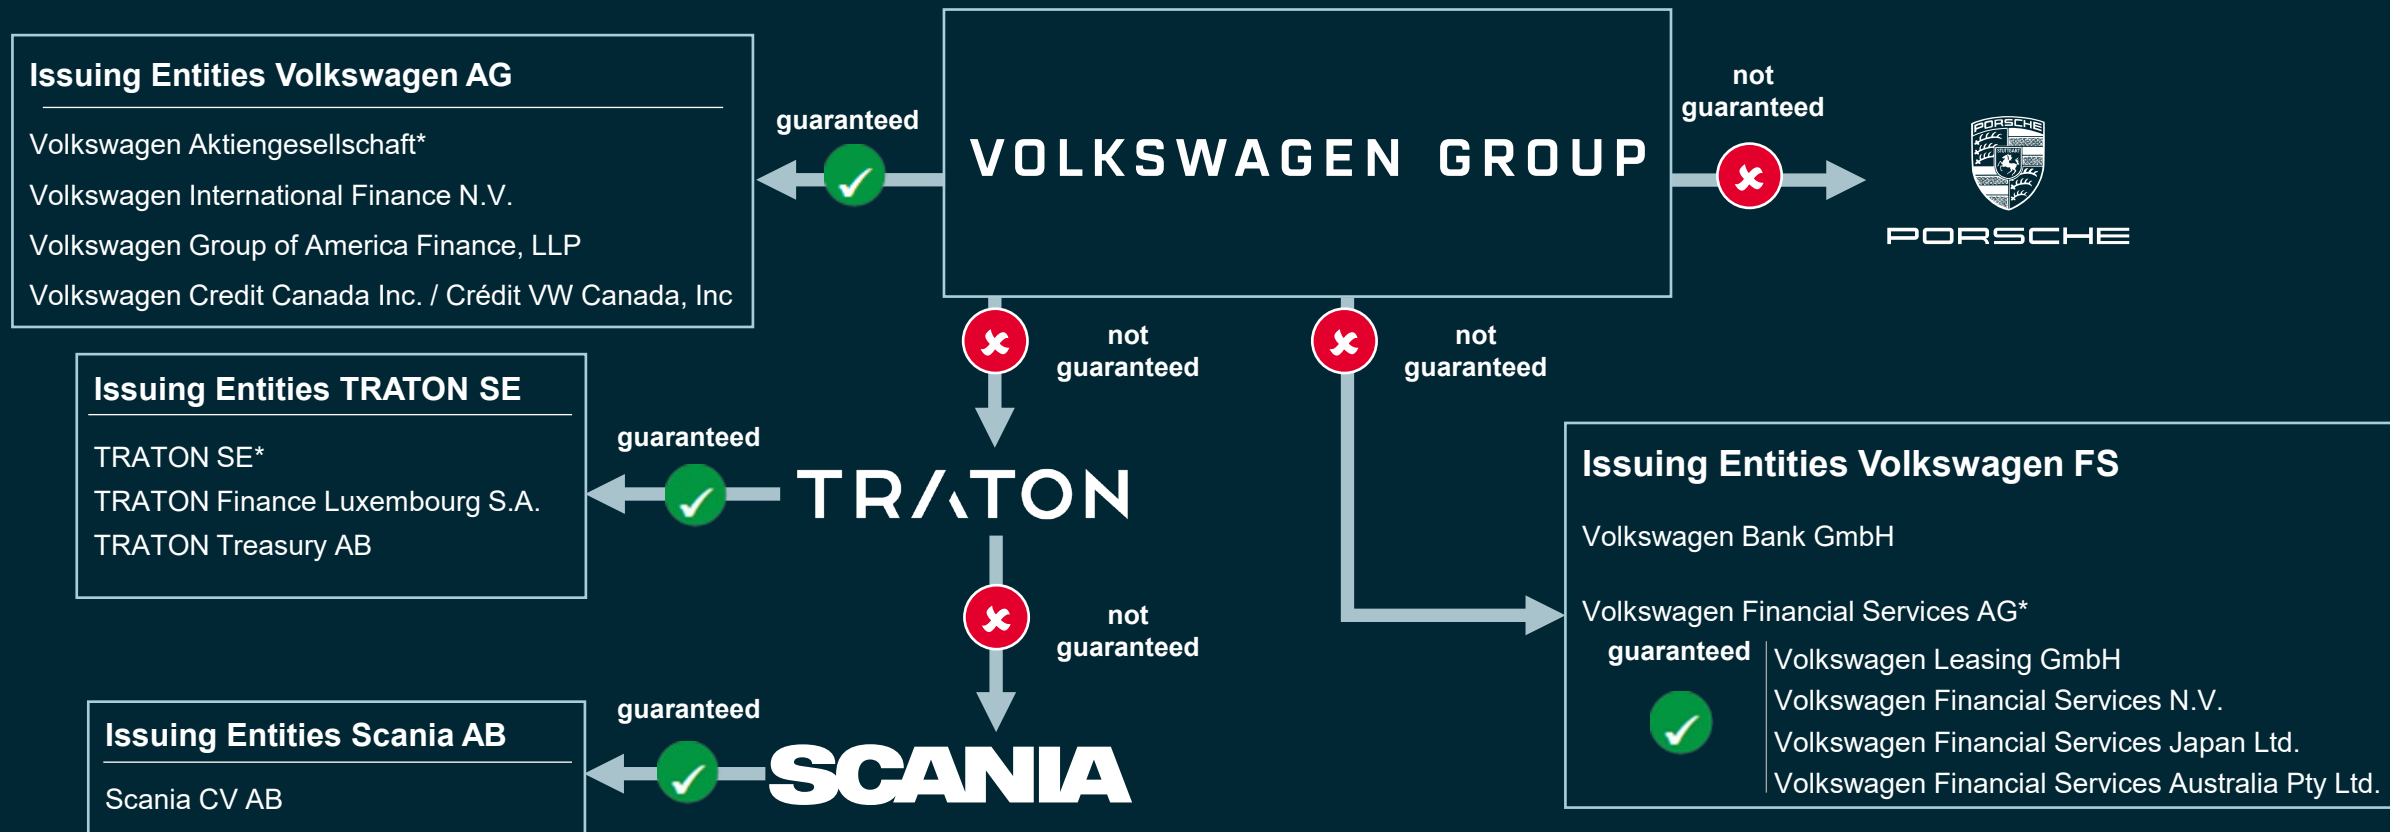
Issuing Entities Volkswagen AG

Volkswagen Aktiengesellschaft*
Volkswagen International Finance N.V.
Volkswagen Group of America Finance, LLP
Volkswagen Credit Canada Inc. / Crédit VW Canada, Inc

guaranteed

VOLKSWAGEN GROUP

not guaranteed

PORSCHE

PORSCHE

not guaranteed

not guaranteed

Issuing Entities TRATON SE

TRATON SE*
TRATON Finance Luxembourg S.A.
TRATON Treasury AB

guaranteed

TRATON

Issuing Entities Volkswagen FS

Volkswagen Bank GmbH

Volkswagen Financial Services AG*

guaranteed

Volkswagen Leasing GmbH
Volkswagen Financial Services N.V.
Volkswagen Financial Services Japan Ltd.
Volkswagen Financial Services Australia Pty Ltd.

not guaranteed

guaranteed

Issuing Entities Scania AB

Scania CV AB

SCANIA